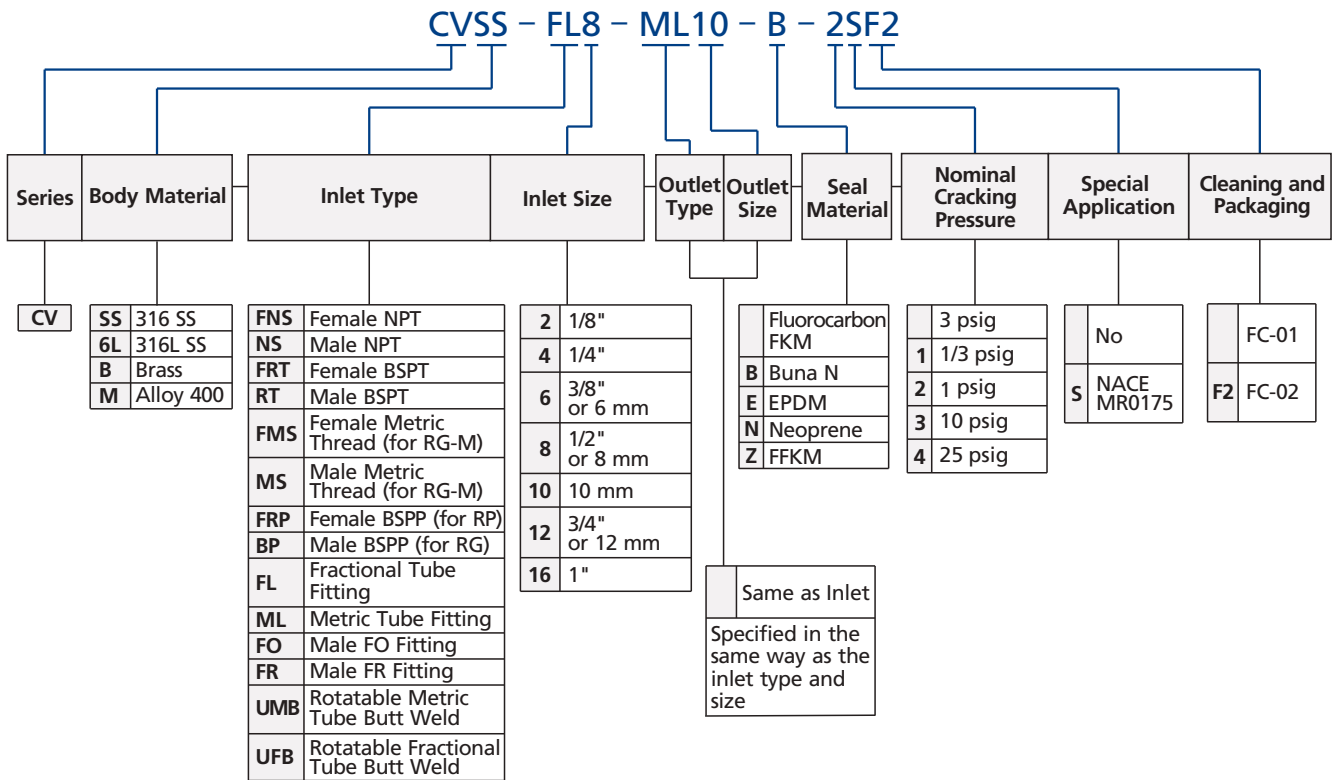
CVSS – FL8 – ML10 – B – 2SF2

| Series | Body Material | Inlet Type | Inlet Size | Outlet Type | Outlet Size | Seal Material | Nominal Cracking Pressure | Special Application | Cleaning and Packaging |
|---|---|---|---|---|---|---|---|---|---|

CV

| | |
|---|---|
| SS | 316 SS |
| 6L | 316L SS |
| B | Brass |
| M | Alloy 400 |

| | |
|---|---|
| FNS | Female NPT |
| NS | Male NPT |
| FRT | Female BSPT |
| RT | Male BSPT |
| FMS | Female Metric Thread (for RG-M) |
| MS | Male Metric Thread (for RG-M) |
| FRP | Female BSPP (for RP) |
| BP | Male BSPP (for RG) |
| FL | Fractional Tube Fitting |
| ML | Metric Tube Fitting |
| FO | Male FO Fitting |
| FR | Male FR Fitting |
| UMB | Rotatable Metric Tube Butt Weld |
| UFB | Rotatable Fractional Tube Butt Weld |

| | |
|---|---|
| 2 | 1/8" |
| 4 | 1/4" |
| 6 | 3/8" or 6 mm |
| 8 | 1/2" or 8 mm |
| 10 | 10 mm |
| 12 | 3/4" or 12 mm |
| 16 | 1" |

| | |
|---|---|
| | Same as Inlet |

Specified in the same way as the inlet type and size

| | |
|---|---|
| | Fluorocarbon FKM |
| B | Buna N |
| E | EPDM |
| N | Neoprene |
| Z | FFKM |

| | |
|---|---|
| | 3 psig |
| 1 | 1/3 psig |
| 2 | 1 psig |
| 3 | 10 psig |
| 4 | 25 psig |

| | |
|---|---|
| | No |
| S | NACE MR0175 |

| | |
|---|---|
| | FC-01 |
| F2 | FC-02 |